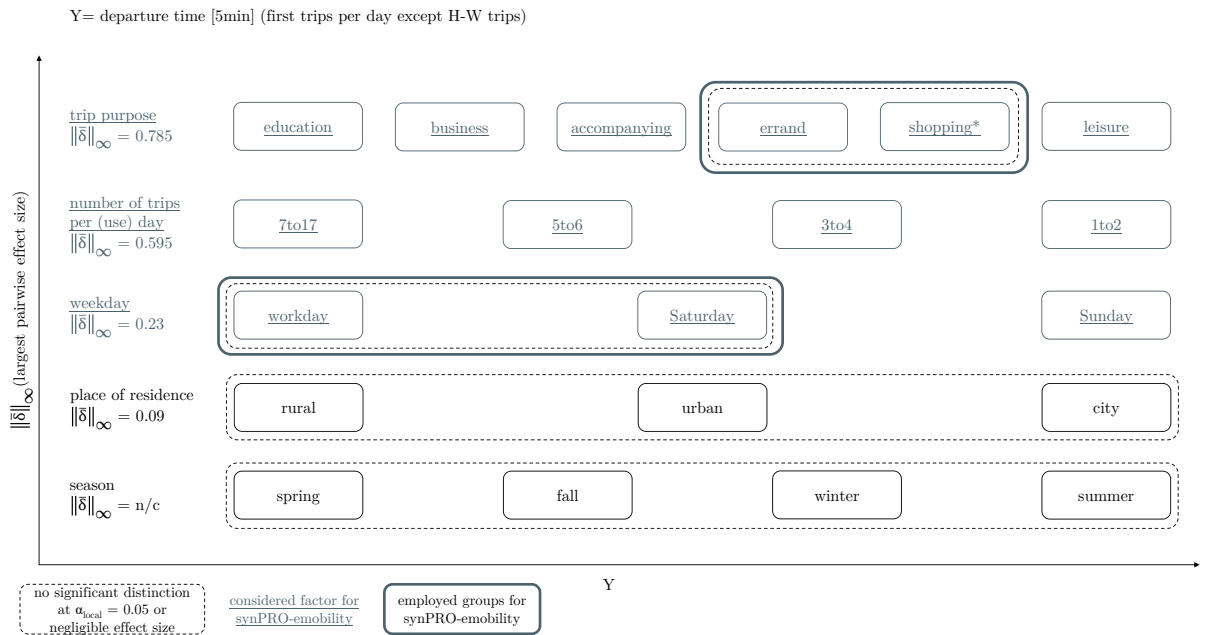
Y= departure time [5min] (first trips per day except H-W trips)

$\|\bar{\delta}\|_\infty$ (largest pairwise effect size)

trip purpose
$\|\bar{\delta}\|_\infty = 0.785$

education

business

accompanying

errand

shopping*

leisure

number of trips per (use) day
$\|\bar{\delta}\|_\infty = 0.595$

7to17

5to6

3to4

1to2

weekday
$\|\bar{\delta}\|_\infty = 0.23$

workday

Saturday

Sunday

place of residence
$\|\bar{\delta}\|_\infty = 0.09$

rural

urban

city

season
$\|\bar{\delta}\|_\infty = $ n/c

spring

fall

winter

summer

Y

no significant distinction at $\alpha_{local} = 0.05$ or negligible effect size

considered factor for synPRO-emobility

employed groups for synPRO-emobility